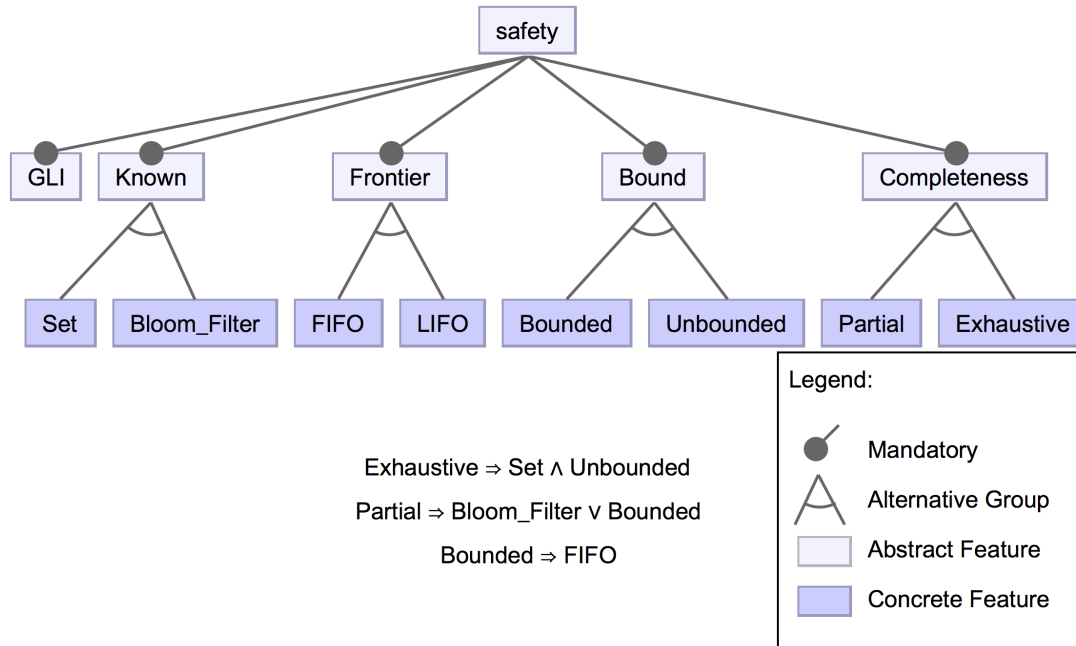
safety

GLI

Known

Frontier

Bound

Completeness

Set

Bloom_Filter

FIFO

LIFO

Bounded

Unbounded

Partial

Exhaustive

Legend:

Mandatory

Alternative Group

Abstract Feature

Concrete Feature

Exhaustive $\Rightarrow$ Set $\wedge$ Unbounded

Partial $\Rightarrow$ Bloom_Filter $\vee$ Bounded

Bounded $\Rightarrow$ FIFO